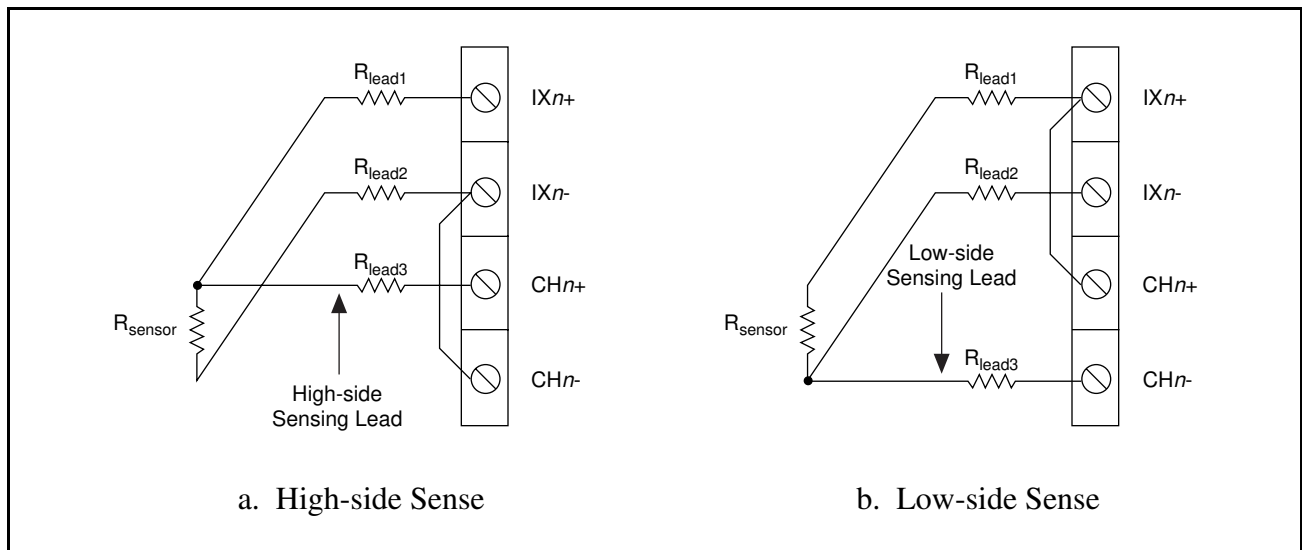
$R_{lead1}$

IX*n*+

$R_{lead2}$

IX*n*-

$R_{lead3}$

CH*n*+

$R_{sensor}$

CH*n*-

High-side Sensing Lead

a. High-side Sense

$R_{lead1}$

IX*n*+

$R_{lead2}$

IX*n*-

Low-side Sensing Lead

CH*n*+

$R_{sensor}$

$R_{lead3}$

CH*n*-

b. Low-side Sense